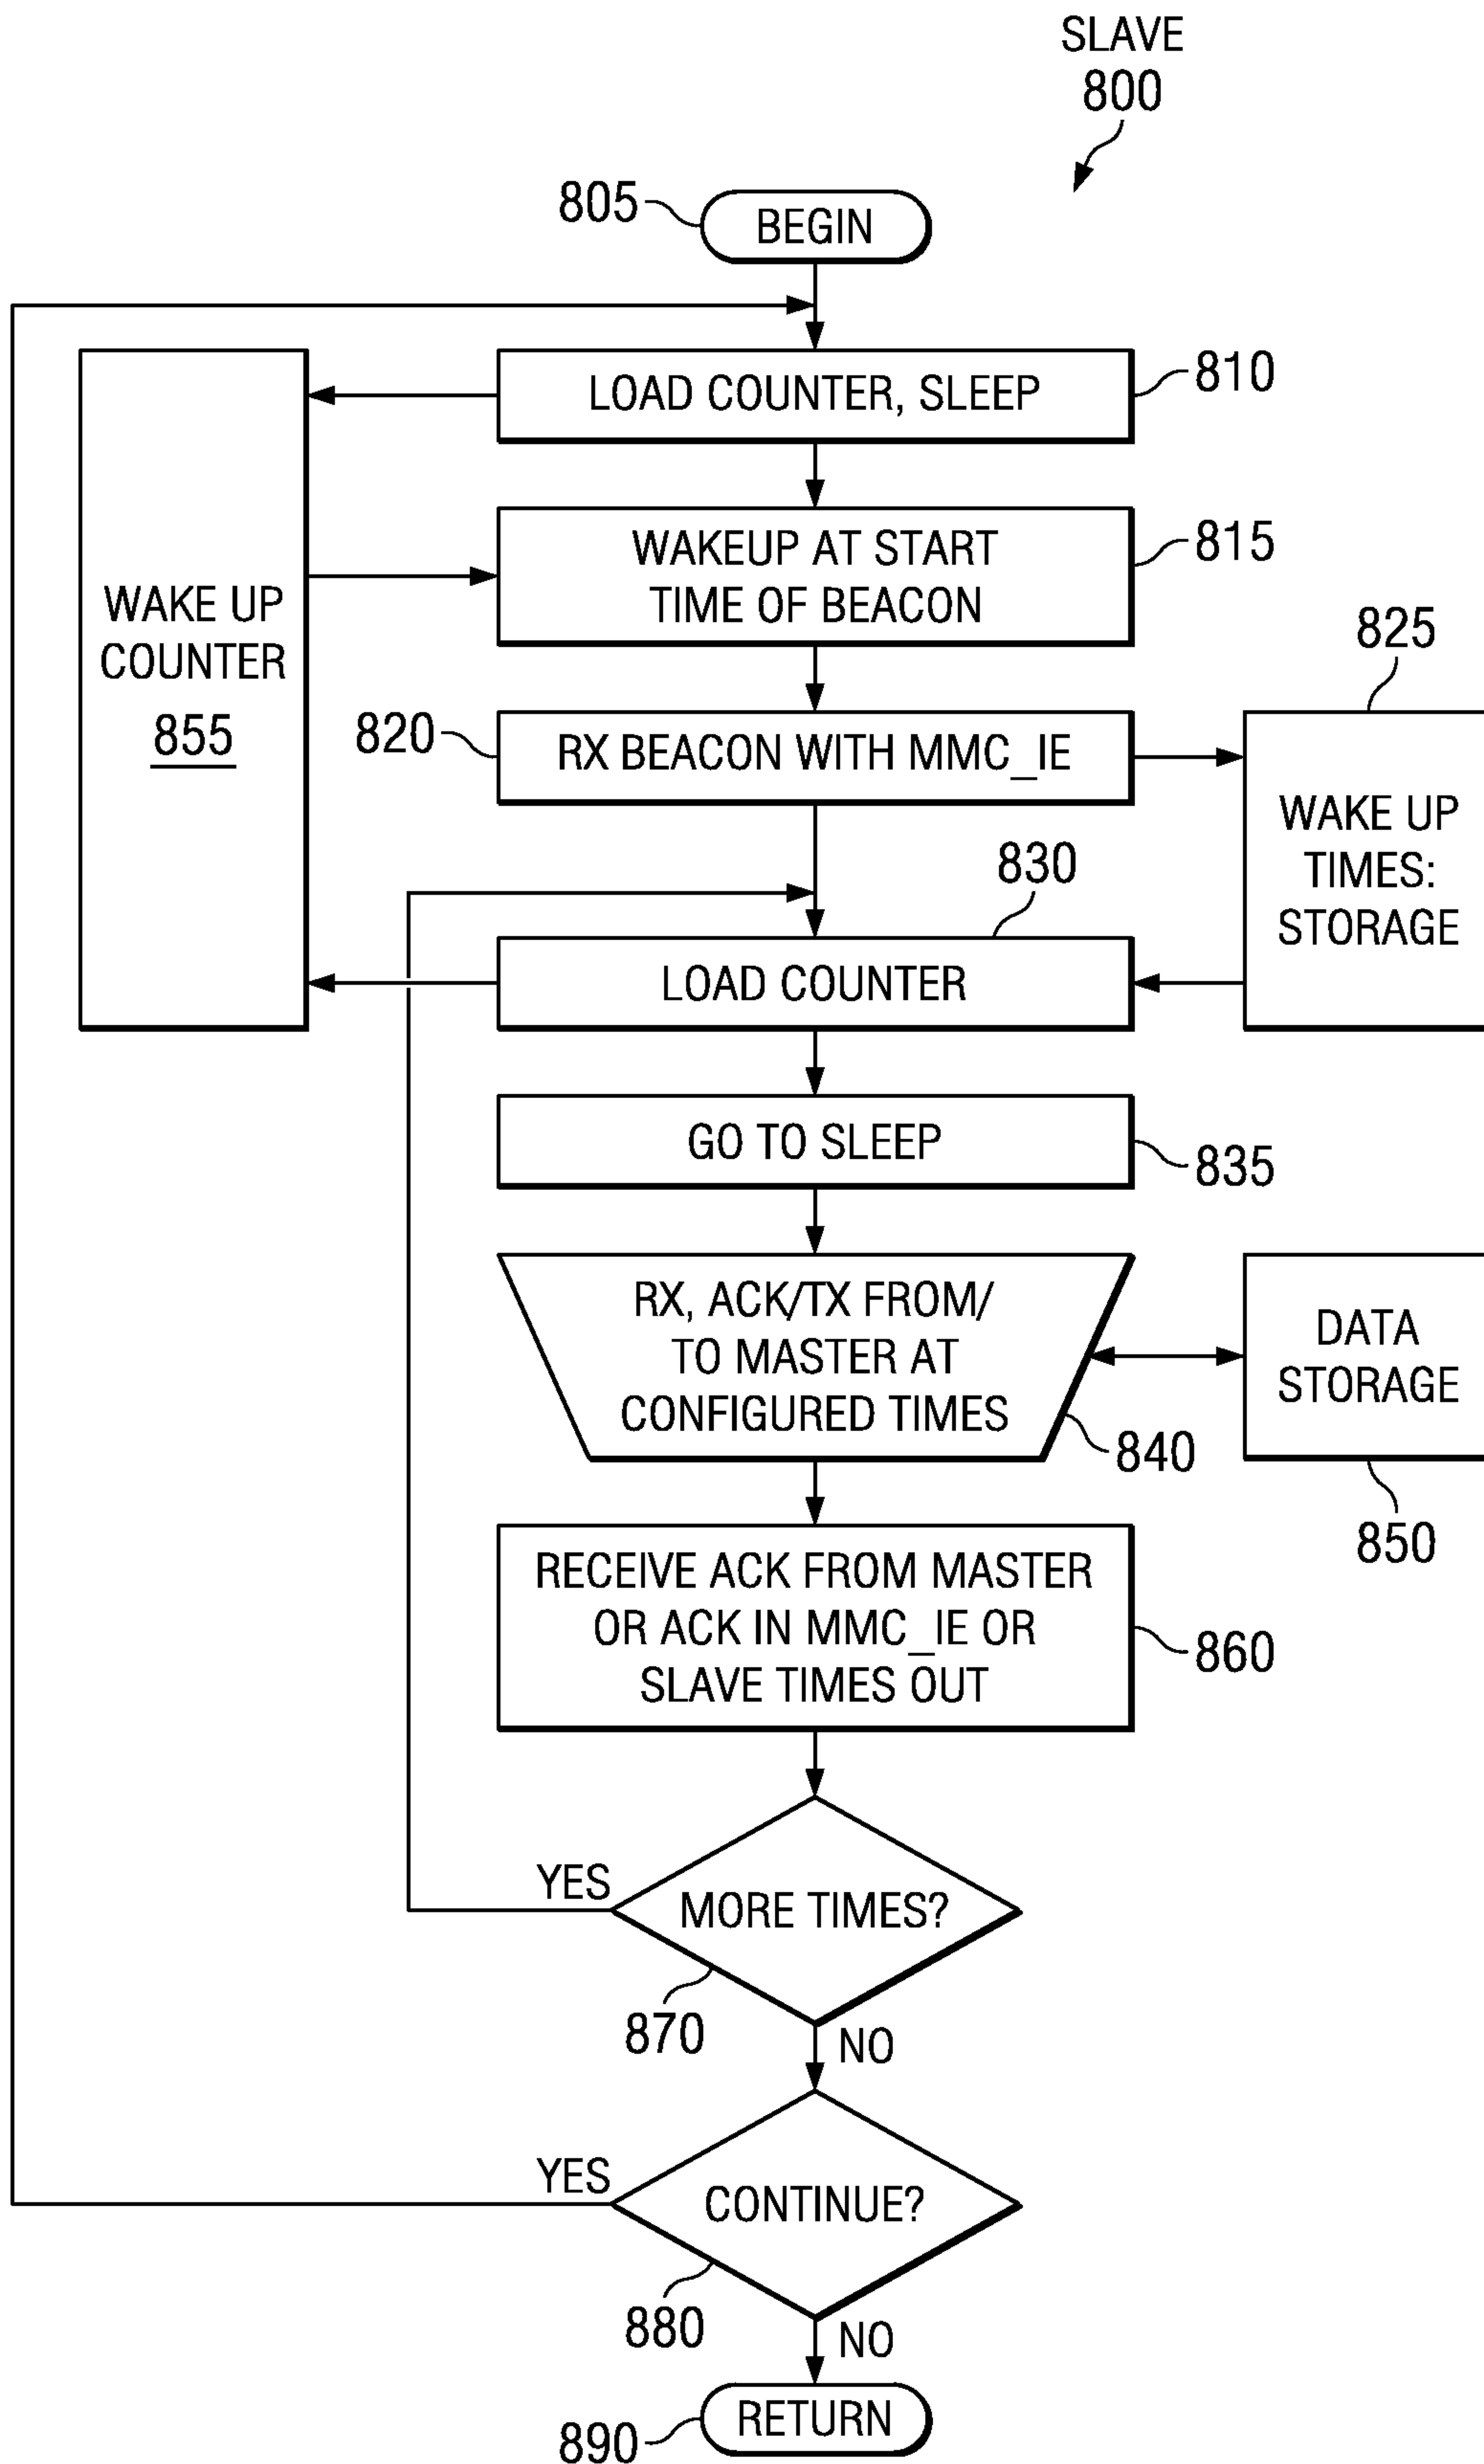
SLAVE
800

805
BEGIN

LOAD COUNTER, SLEEP
810

WAKE UP COUNTER
855

WAKEUP AT START TIME OF BEACON
815

825

820
RX BEACON WITH MMC_IE

WAKE UP TIMES: STORAGE

830

LOAD COUNTER

GO TO SLEEP
835

RX, ACK/TX FROM/ TO MASTER AT CONFIGURED TIMES

DATA STORAGE

840

850

RECEIVE ACK FROM MASTER OR ACK IN MMC_IE OR SLAVE TIMES OUT
860

YES
MORE TIMES?
870
NO

YES
CONTINUE?
880
NO

890
RETURN